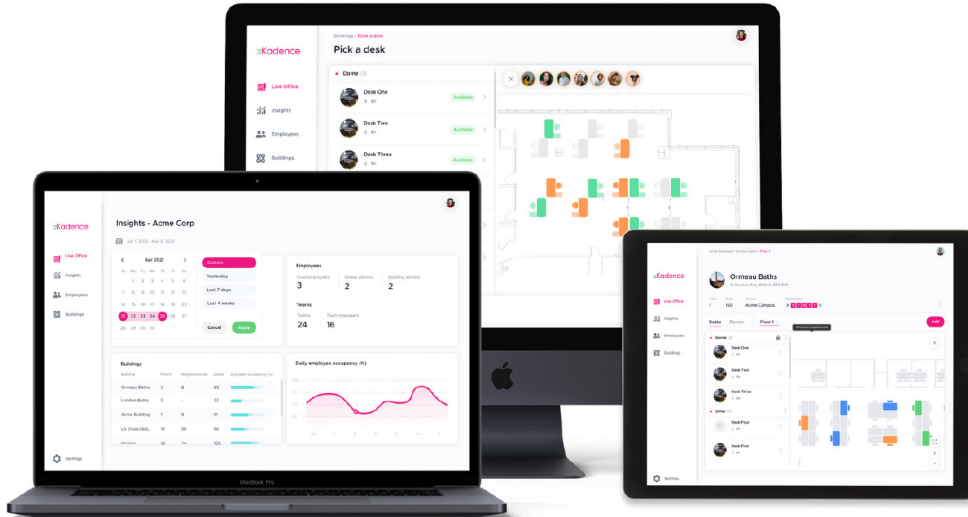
Kadence

Live Office
Insights
Employees
Buildings

Bookings / Book a desk
Pick a desk

Dome (3)
Desk One
Available
Desk Two
Available
Desk Three
Available

Kadence

Live Office
Insights
Employees
Buildings
Settings

Insights - Acme Corp
Jan 1, 2021 - Apr 8, 2021

Apr 2021
S M T W T F S
1 2 3
4 5 6 7 8 9 10
11 12 13 14 15 16 17
18 19 20 21 22 23 24
25 26 27 28 29 30 31
Custom
Yesterday
Last 7 days
Last 4 weeks
Cancel
Apply

Employees
Invited employees
3
Global admins
2
Building admins
2
Teams
Teams
24
Team managers
16

Buildings
Building Floors Neighborhoods Desks Employee occupancy (%)
Orneau Baths 2 8 60
London Baths 5 - 72
Acme Building 1 9 51
LD OldVSBL 11 26 56
Boston 12 23 103

Daily employee occupancy (%)

MacBook Pro

Kadence

Live Office
Insights
Employees
Buildings
Settings

Orneau Baths
Acme Campus
Desks
Rooms
Floor 1
Add
Dome
Desk One
Desk Two
Desk Three
Other
Desk Four
Desk Five